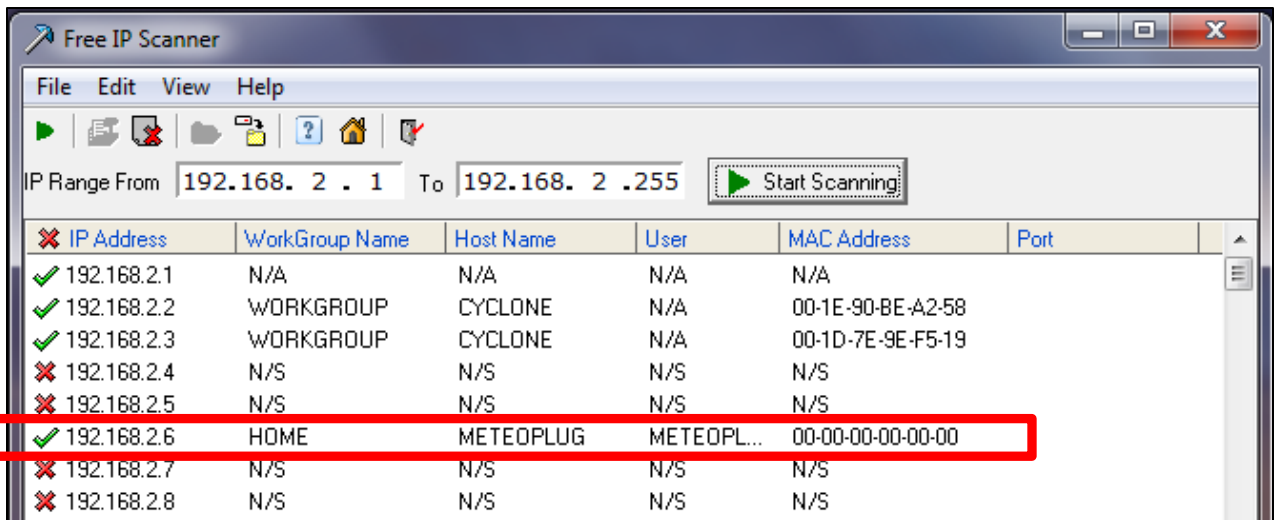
Free IP Scanner

File Edit View Help

IP Range From 192.168. 2 . 1 To 192.168. 2 .255 Start Scanning

| IP Address | WorkGroup Name | Host Name | User | MAC Address | Port |
|---|---|---|---|---|---|
| 192.168.2.1 | N/A | N/A | N/A | N/A | |
| 192.168.2.2 | WORKGROUP | CYCLONE | N/A | 00-1E-90-BE-A2-58 | |
| 192.168.2.3 | WORKGROUP | CYCLONE | N/A | 00-1D-7E-9E-F5-19 | |
| 192.168.2.4 | N/S | N/S | N/S | N/S | |
| 192.168.2.5 | N/S | N/S | N/S | N/S | |
| 192.168.2.6 | HOME | METEOPLUG | METEOPL... | 00-00-00-00-00-00 | |
| 192.168.2.7 | N/S | N/S | N/S | N/S | |
| 192.168.2.8 | N/S | N/S | N/S | N/S | |